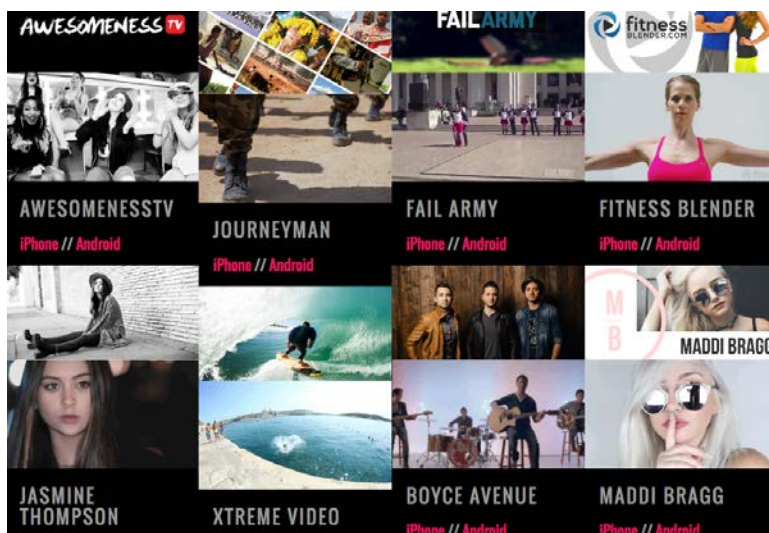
AWESOMENESS TV

FAIL ARMY

fitness BLENDER.COM

AWESOMENESSTV
iPhone // Android

JOURNEYMAN
iPhone // Android

FAIL ARMY
iPhone // Android

FITNESS BLENDER
iPhone // Android

M B

MADDI BRAGG

JASMINE THOMPSON

XTREME VIDEO

BOYCE AVENUE
iPhone // Android

MADDI BRAGG
iPhone // Android